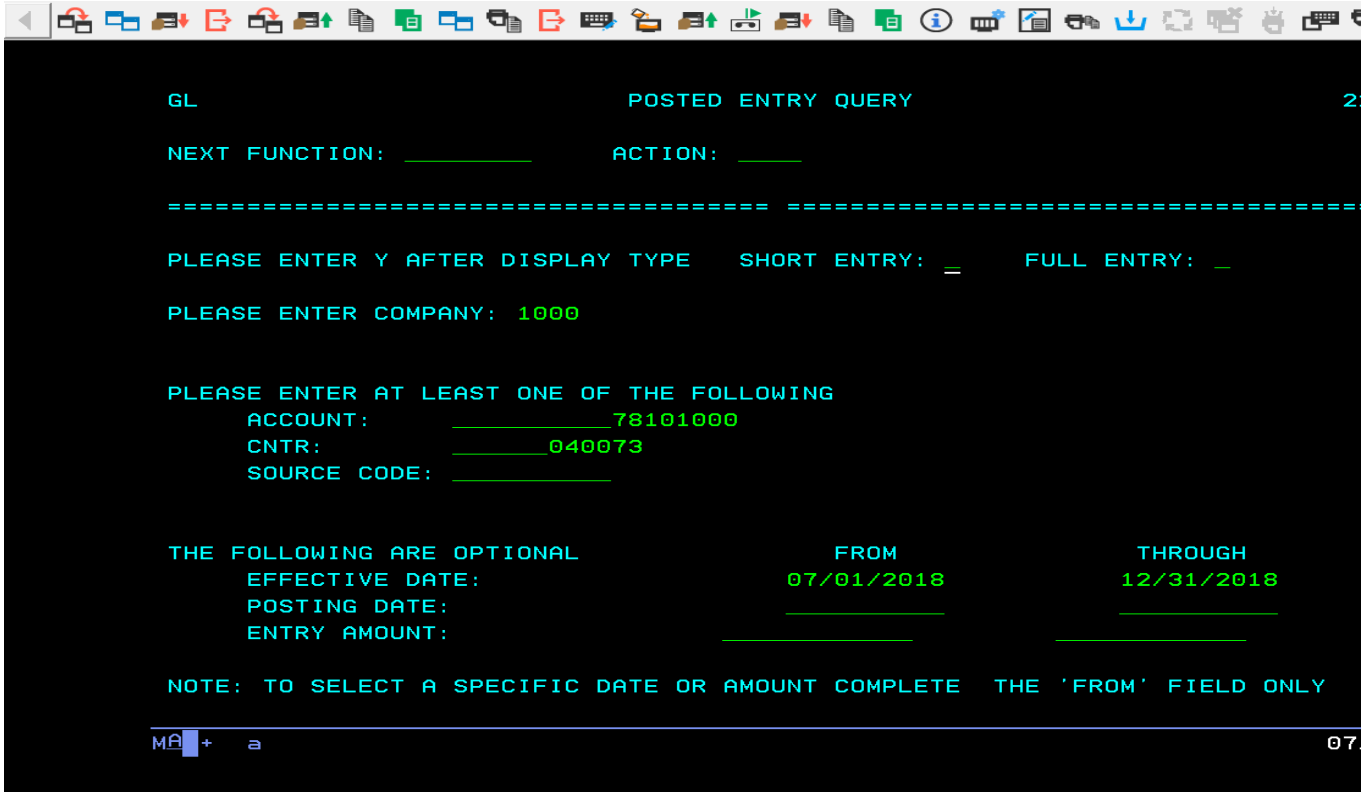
GL POSTED ENTRY QUERY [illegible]

NEXT FUNCTION: ________ ACTION: ____

==================================== ====================================

PLEASE ENTER Y AFTER DISPLAY TYPE SHORT ENTRY: _ FULL ENTRY: _

PLEASE ENTER COMPANY: 1000

PLEASE ENTER AT LEAST ONE OF THE FOLLOWING
ACCOUNT: __________78101000
CNTR: ______040073
SOURCE CODE: __________

THE FOLLOWING ARE OPTIONAL FROM THROUGH
EFFECTIVE DATE: 07/01/2018 12/31/2018
POSTING DATE: __________ __________
ENTRY AMOUNT: ____________ ____________

NOTE: TO SELECT A SPECIFIC DATE OR AMOUNT COMPLETE THE 'FROM' FIELD ONLY

MA + a 07.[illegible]